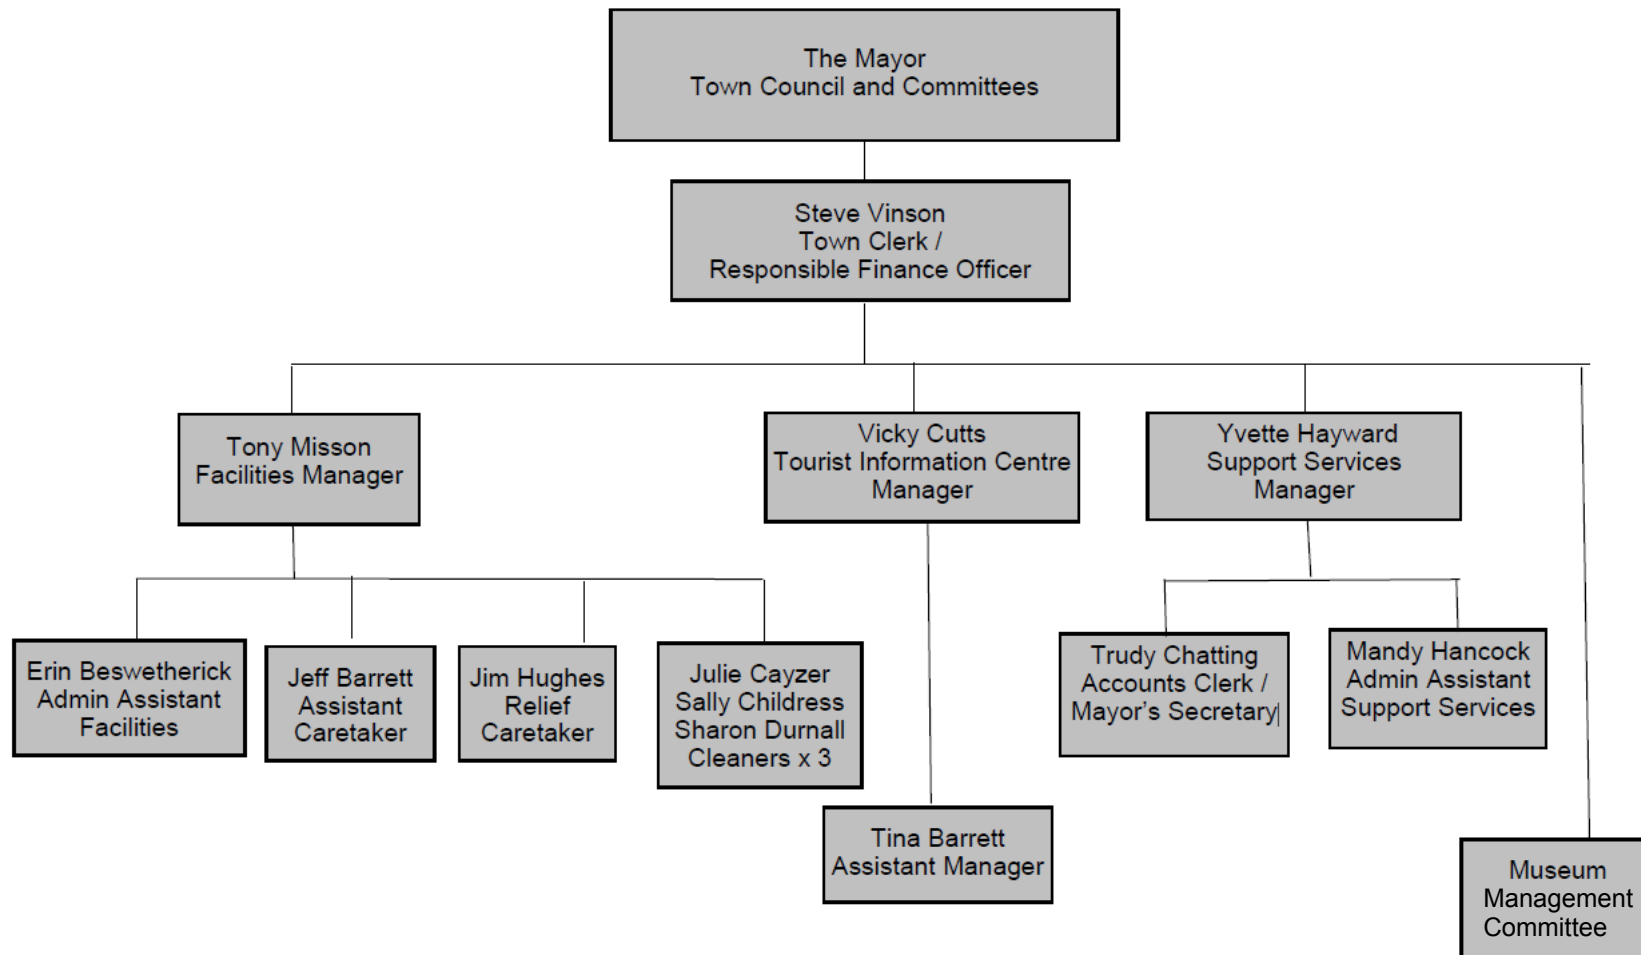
The Mayor
Town Council and Committees

Steve Vinson
Town Clerk /
Responsible Finance Officer

Tony Misson
Facilities Manager

Vicky Cutts
Tourist Information Centre
Manager

Yvette Hayward
Support Services
Manager

Erin Beswetherick
Admin Assistant
Facilities

Jeff Barrett
Assistant
Caretaker

Jim Hughes
Relief
Caretaker

Julie Cayzer
Sally Childress
Sharon Durnall
Cleaners x 3

Tina Barrett
Assistant Manager

Trudy Chatting
Accounts Clerk /
Mayor's Secretary

Mandy Hancock
Admin Assistant
Support Services

Museum
Management
Committee